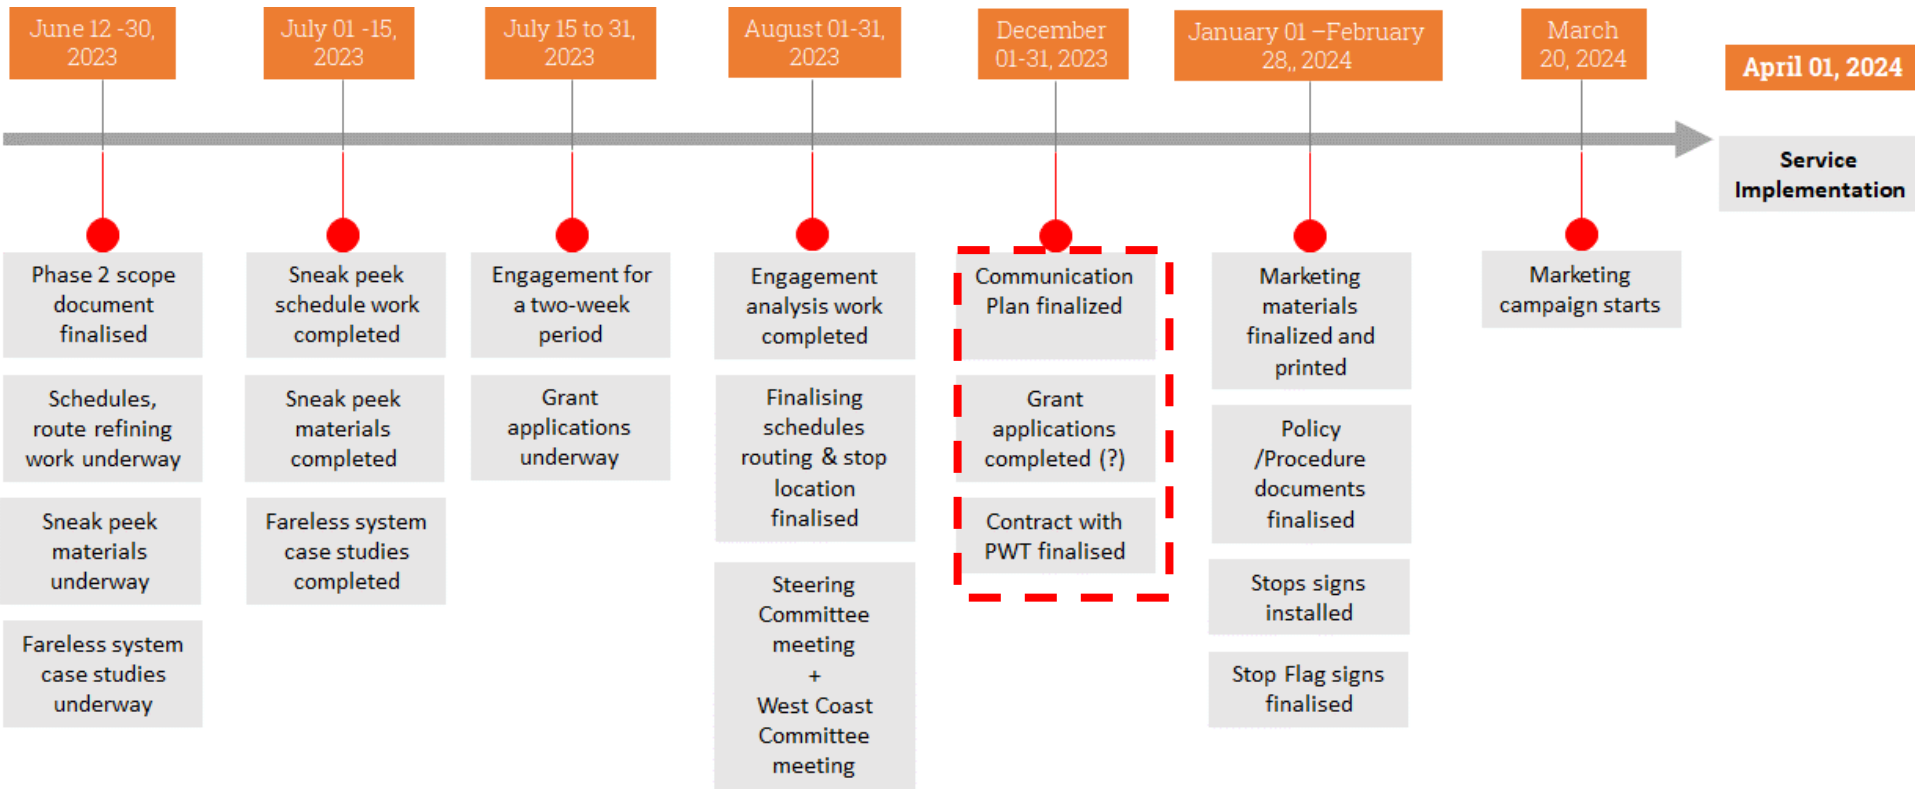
June 12 -30, 2023

Phase 2 scope document finalised

Schedules, route refining work underway

Sneak peek materials underway

Fareless system case studies underway

July 01 -15, 2023

Sneak peek schedule work completed

Sneak peek materials completed

Fareless system case studies completed

July 15 to 31, 2023

Engagement for a two-week period

Grant applications underway

August 01-31, 2023

Engagement analysis work completed

Finalising schedules routing & stop location finalised

Steering Committee meeting + West Coast Committee meeting

December 01-31, 2023

Communication Plan finalized

Grant applications completed (?)

Contract with PWT finalised

January 01 –February 28,, 2024

Marketing materials finalized and printed

Policy /Procedure documents finalised

Stops signs installed

Stop Flag signs finalised

March 20, 2024

Marketing campaign starts

April 01, 2024

Service Implementation